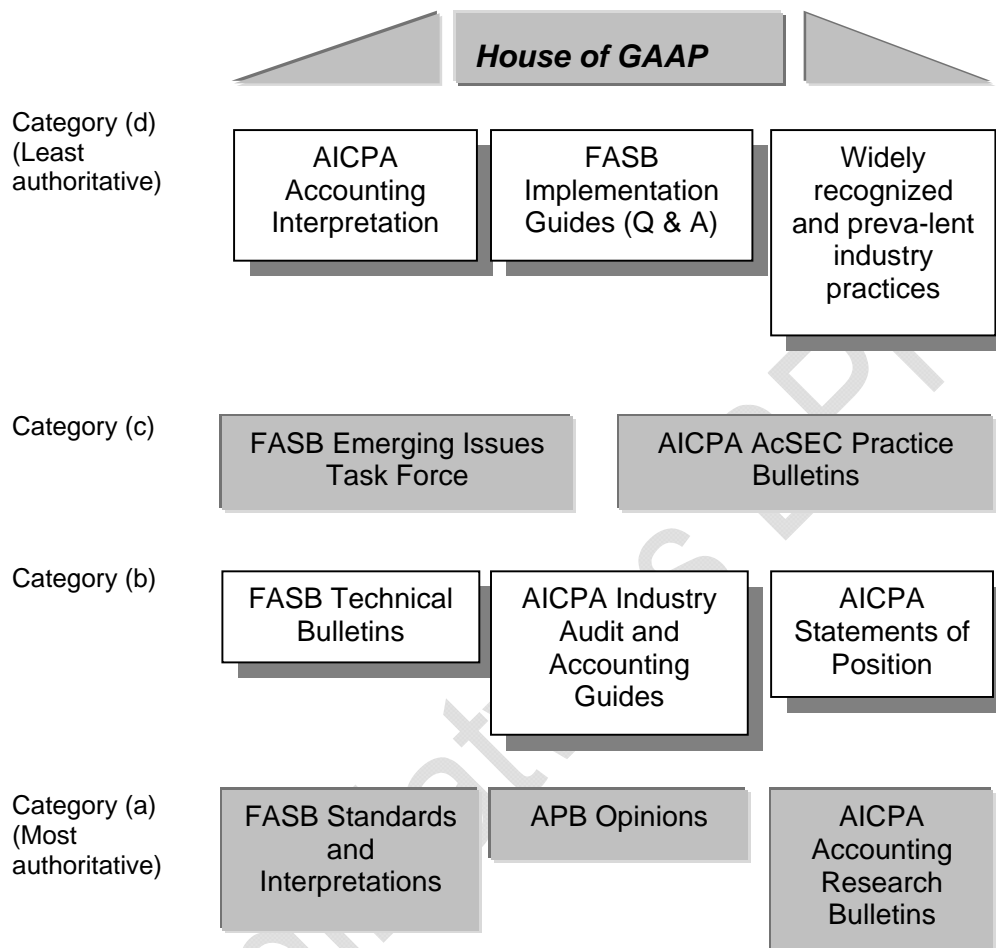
House of GAAP

Category (d) (Least authoritative)

AICPA Accounting Interpretation

FASB Implementation Guides (Q & A)

Widely recognized and preva-lent industry practices

Category (c)

FASB Emerging Issues Task Force

AICPA AcSEC Practice Bulletins

Category (b)

FASB Technical Bulletins

AICPA Industry Audit and Accounting Guides

AICPA Statements of Position

Category (a) (Most authoritative)

FASB Standards and Interpretations

APB Opinions

AICPA Accounting Research Bulletins